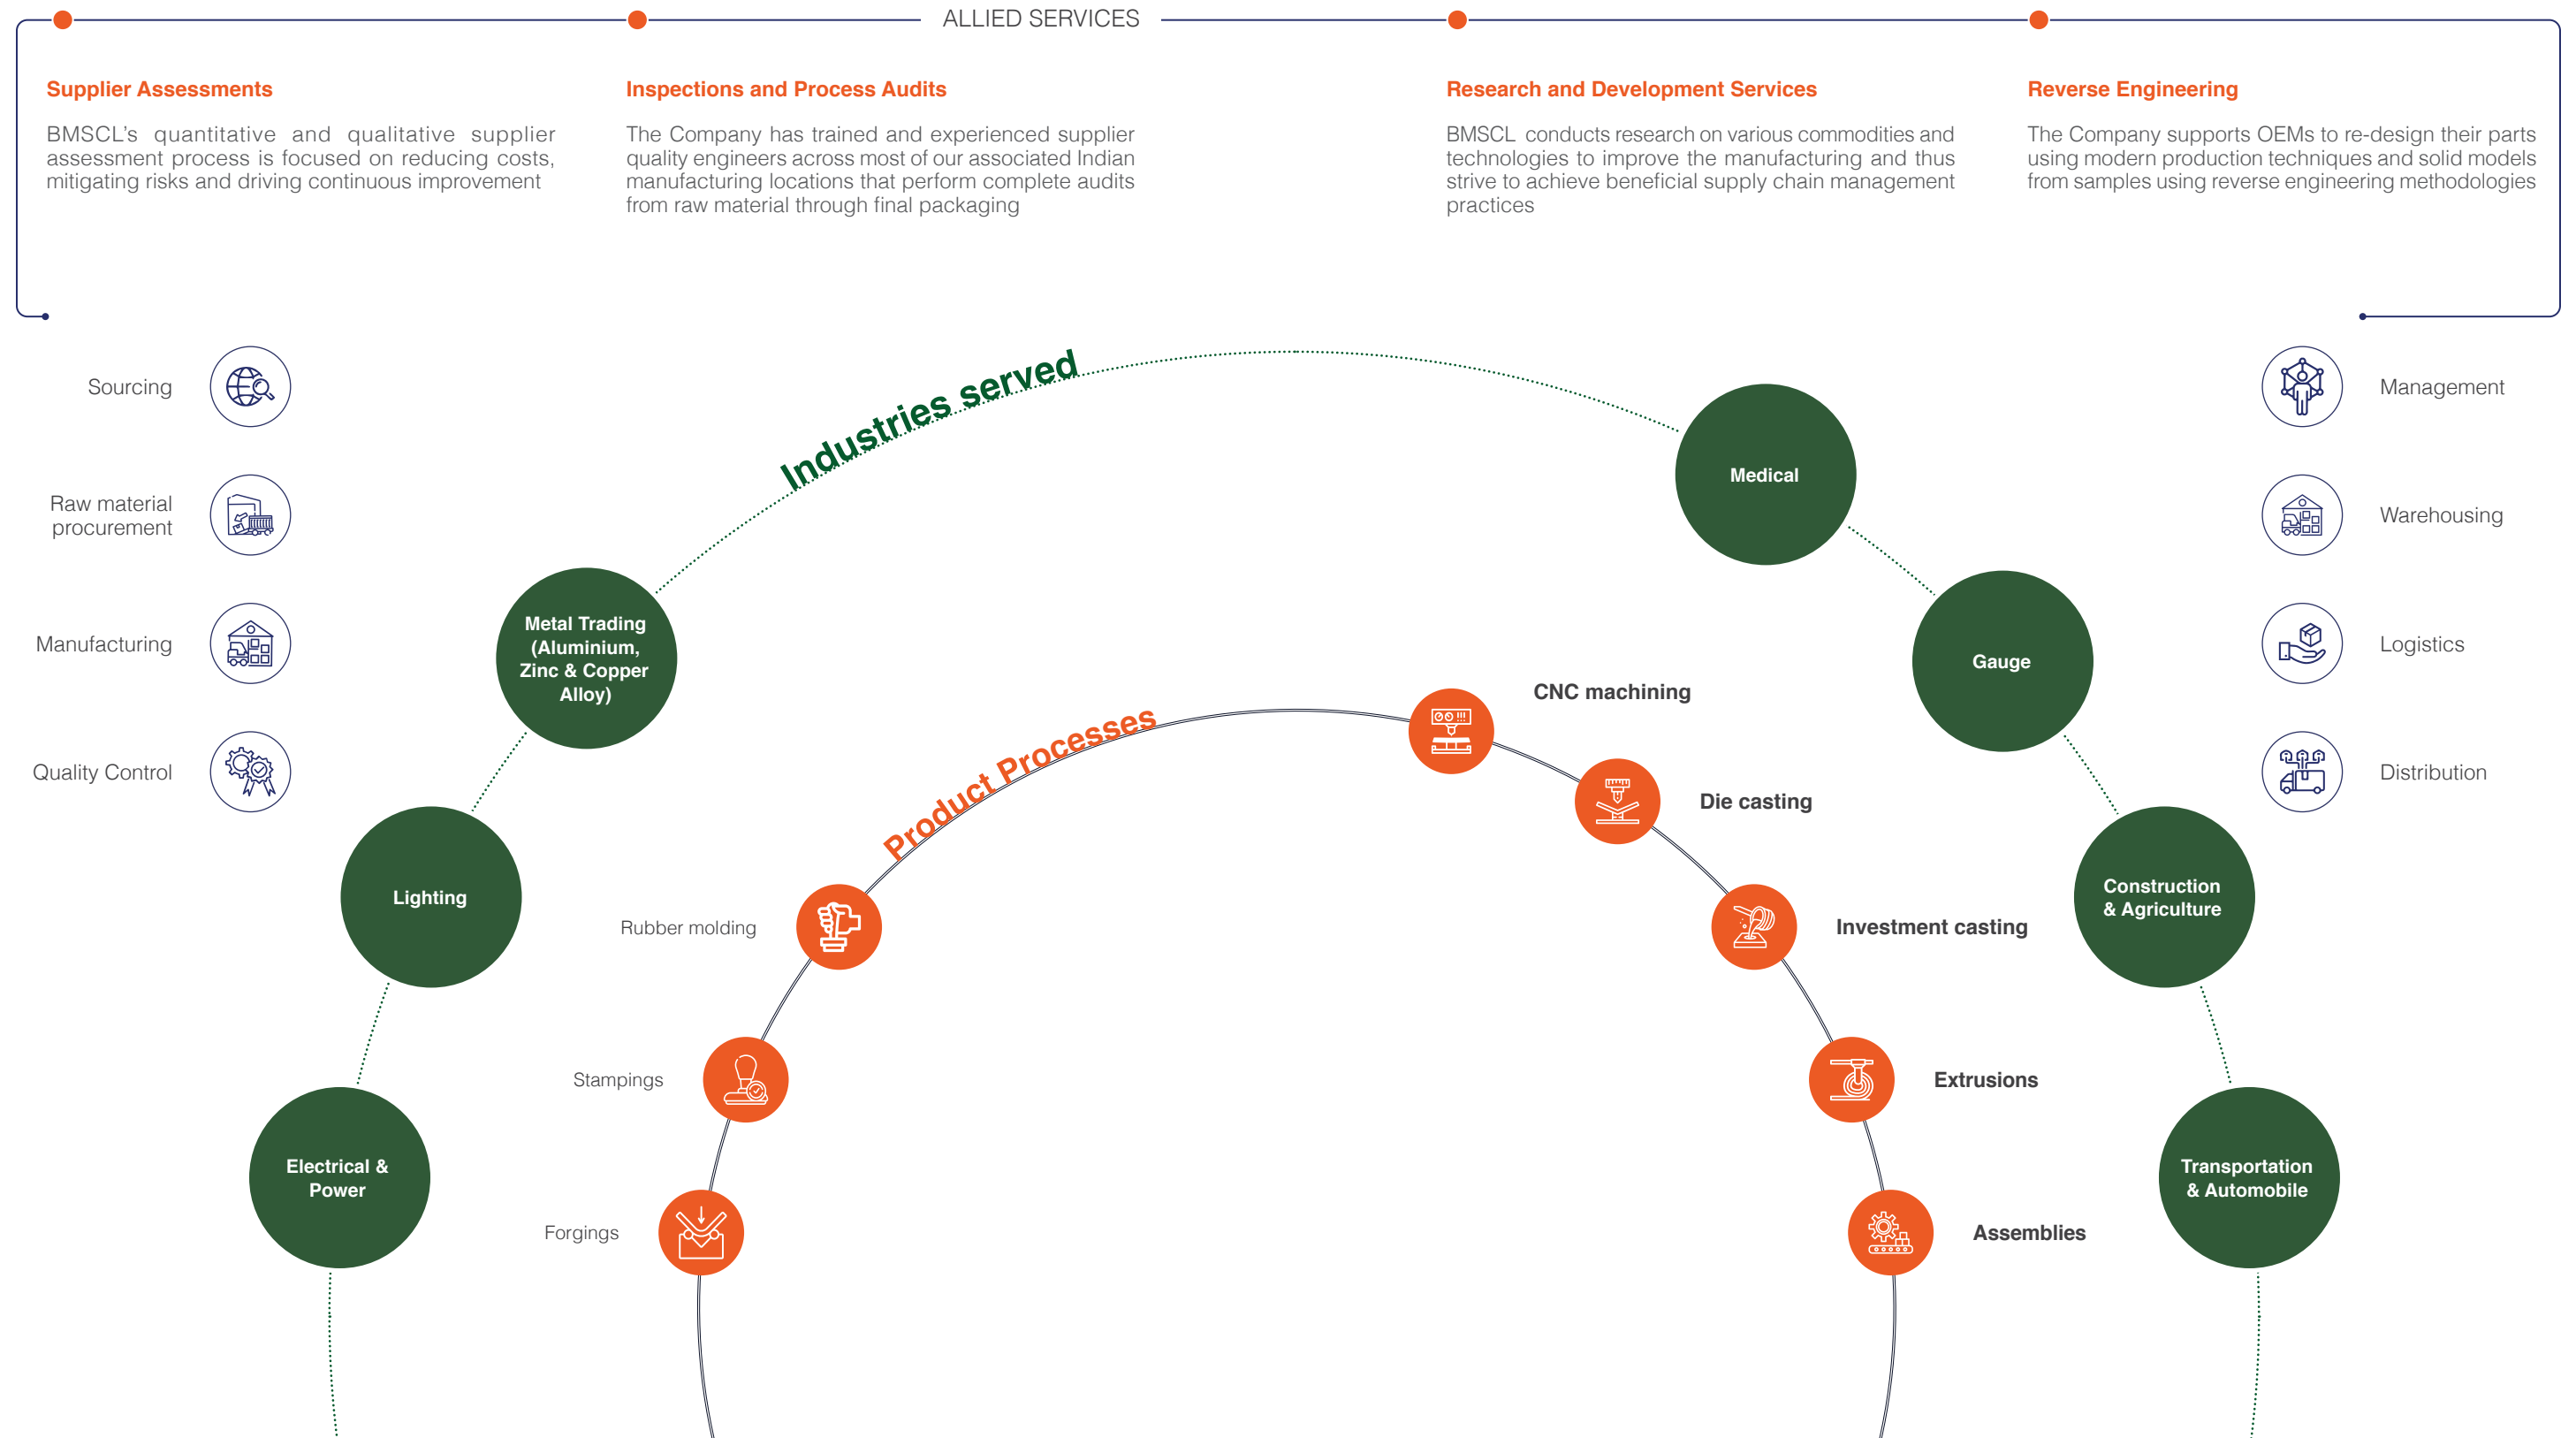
ALLIED SERVICES

Supplier Assessments

BMSCL's quantitative and qualitative supplier assessment process is focused on reducing costs, mitigating risks and driving continuous improvement

Inspections and Process Audits

The Company has trained and experienced supplier quality engineers across most of our associated Indian manufacturing locations that perform complete audits from raw material through final packaging

Research and Development Services

BMSCL conducts research on various commodities and technologies to improve the manufacturing and thus strive to achieve beneficial supply chain management practices

Reverse Engineering

The Company supports OEMs to re-design their parts using modern production techniques and solid models from samples using reverse engineering methodologies

Sourcing

Raw material procurement

Manufacturing

Quality Control

Management

Warehousing

Logistics

Distribution

Industries served

Metal Trading (Aluminium, Zinc & Copper Alloy)

Lighting

Electrical & Power

Medical

Gauge

Construction & Agriculture

Transportation & Automobile

Product Processes

Rubber molding

Stampings

Forgings

CNC machining

Die casting

Investment casting

Extrusions

Assemblies